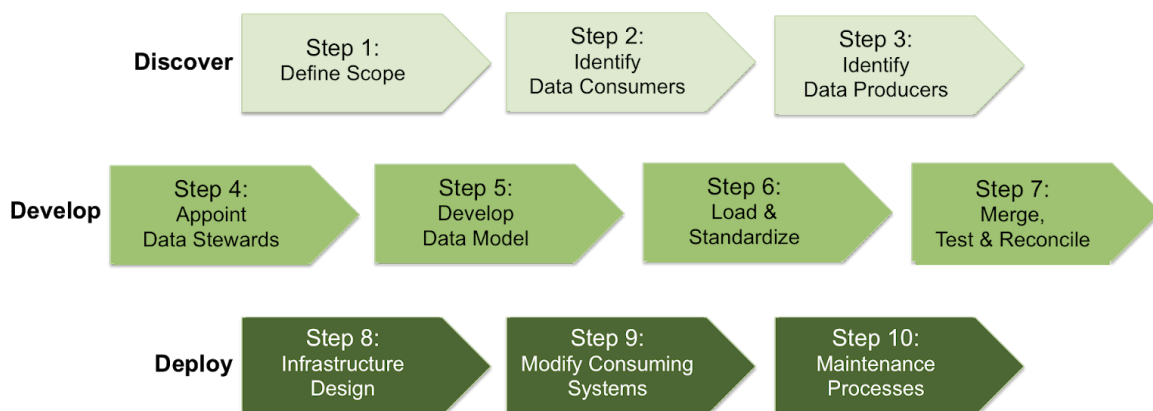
Discover

Step 1:
Define Scope

Step 2:
Identify
Data Consumers

Step 3:
Identify
Data Producers

Develop

Step 4:
Appoint
Data Stewards

Step 5:
Develop
Data Model

Step 6:
Load &
Standardize

Step 7:
Merge,
Test & Reconcile

Deploy

Step 8:
Infrastructure
Design

Step 9:
Modify Consuming
Systems

Step 10:
Maintenance
Processes